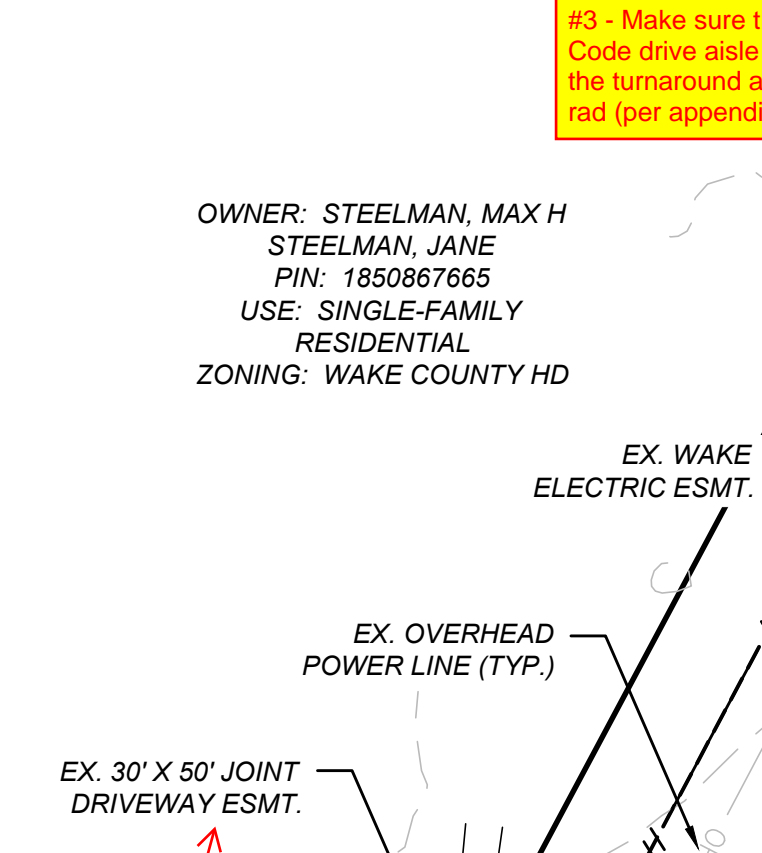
#3 - Make sure t
Code drive aisle
the turnaround a
rad (per appendi

OWNER: STEELMAN, MAX H
STEELMAN, JANE
PIN: 1850867665
USE: SINGLE-FAMILY
RESIDENTIAL
ZONING: WAKE COUNTY HD

EX. WAKE
ELECTRIC ESMT.

EX. OVERHEAD
POWER LINE (TYP.)

EX. 30' X 50' JOINT
DRIVEWAY ESMT.